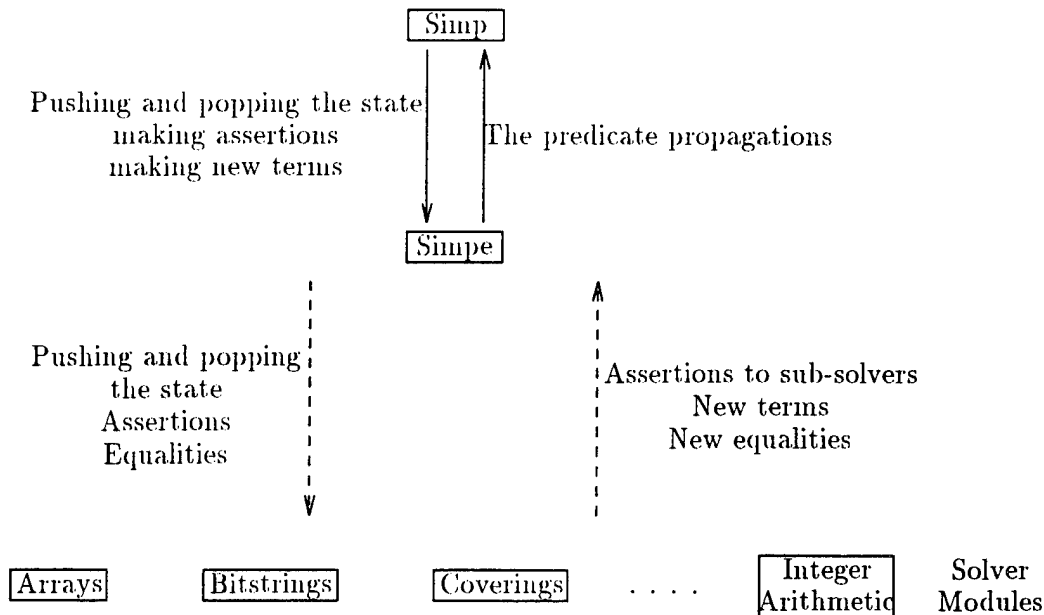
Simp

Pushing and popping the state
making assertions
making new terms

The predicate propagations

Simpe

Pushing and popping
the state
Assertions
Equalities

Assertions to sub-solvers
New terms
New equalities

Arrays

Bitstrings

Coverings

. . . .

Integer Arithmetic

Solver Modules